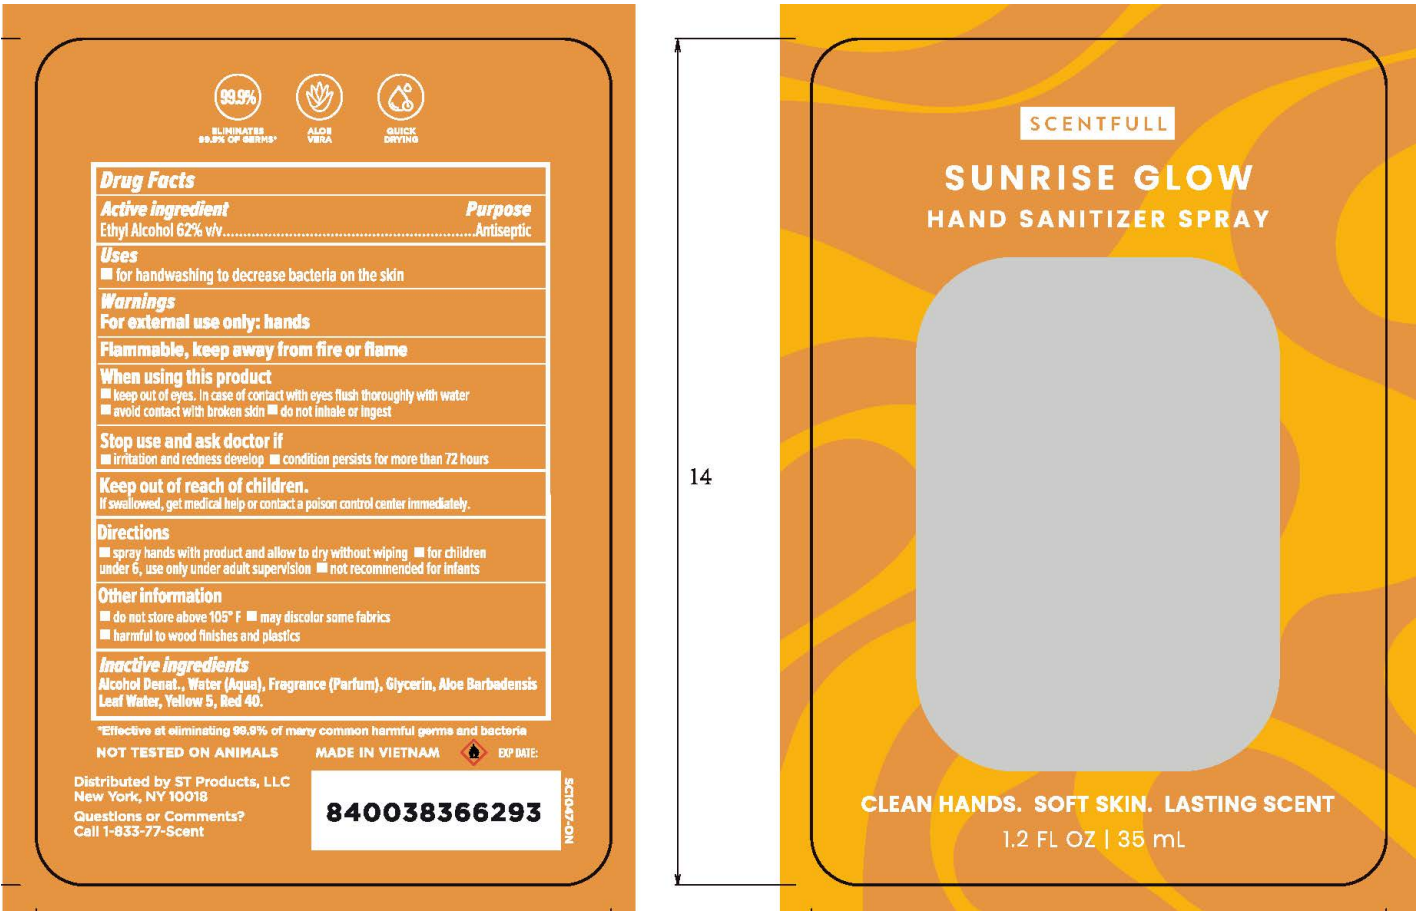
99.9%
ELIMINATES 99.9% OF GERMS*
ALOE VERA
QUICK DRYING

Drug Facts

| Active ingredient | Purpose |
|---|---|
| Ethyl Alcohol 62% v/v | Antiseptic |

Uses
■ for handwashing to decrease bacteria on the skin

Warnings
For external use only: hands

Flammable, keep away from fire or flame

When using this product
■ keep out of eyes. In case of contact with eyes flush thoroughly with water
■ avoid contact with broken skin ■ do not inhale or ingest

Stop use and ask doctor if
■ irritation and redness develop ■ condition persists for more than 72 hours

Keep out of reach of children.
If swallowed, get medical help or contact a poison control center immediately.

Directions
■ spray hands with product and allow to dry without wiping ■ for children under 6, use only under adult supervision ■ not recommended for infants

Other information
■ do not store above 105° F ■ may discolor some fabrics
■ harmful to wood finishes and plastics

Inactive ingredients
Alcohol Denat., Water (Aqua), Fragrance (Parfum), Glycerin, Aloe Barbadensis Leaf Water, Yellow 5, Red 40.

*Effective at eliminating 99.9% of many common harmful germs and bacteria

NOT TESTED ON ANIMALS MADE IN VIETNAM EXP DATE:

Distributed by ST Products, LLC
New York, NY 10018
Questions or Comments?
Call 1-833-77-Scent

840038366293

SC1047-ON

14

SCENTFULL

SUNRISE GLOW
HAND SANITIZER SPRAY

CLEAN HANDS. SOFT SKIN. LASTING SCENT
1.2 FL OZ | 35 mL